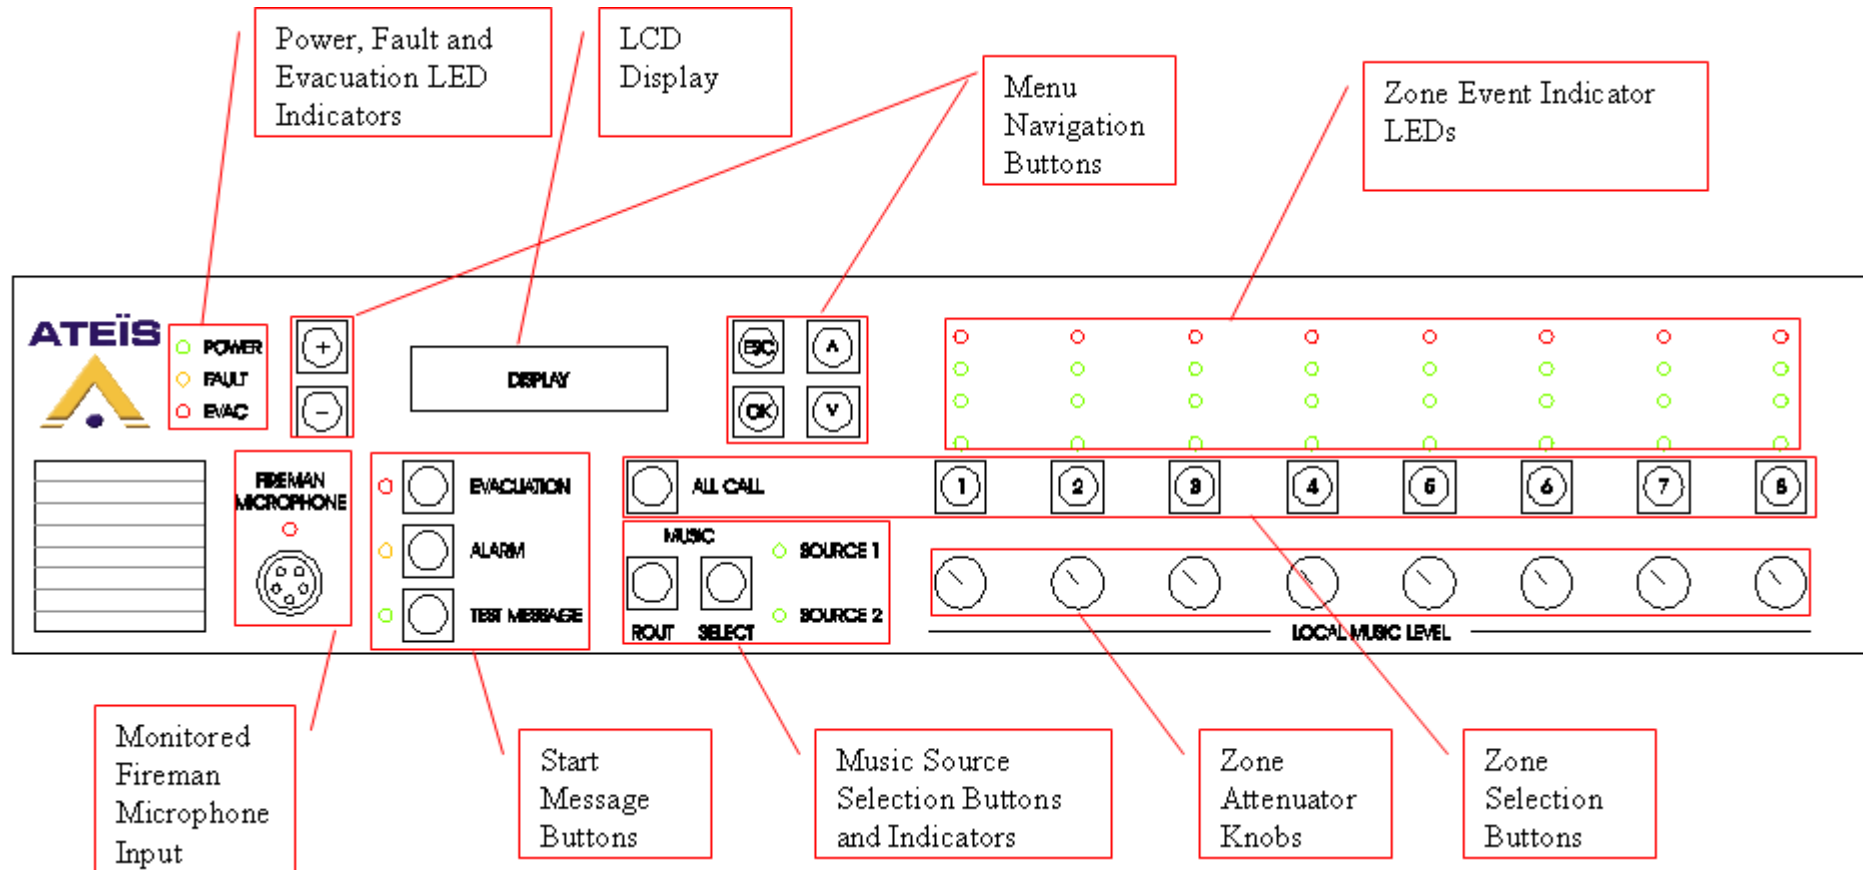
Power, Fault and Evacuation LED Indicators

LCD Display

Menu Navigation Buttons

Zone Event Indicator LEDs

ATEÏS

POWER
FAULT
EVAC

+
−

DISPLAY

ESC
∧
OK
∨

FIREMAN MICROPHONE

EVACUATION
ALARM
TEST MESSAGE

ALL CALL

1 2 3 4 5 6 7 8

MUSIC
SOURCE 1
SOURCE 2
ROUT SELECT

LOCAL MUSIC LEVEL

Monitored Fireman Microphone Input

Start Message Buttons

Music Source Selection Buttons and Indicators

Zone Attenuator Knobs

Zone Selection Buttons